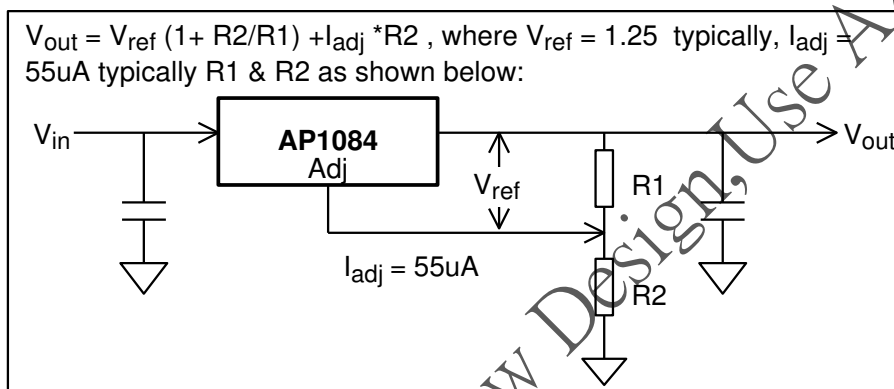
$V_{out} = V_{ref}$ (1+ R2/R1) +$I_{adj}$ *R2 , where $V_{ref}$ = 1.25 typically, $I_{adj}$ = 55uA typically R1 & R2 as shown below:

$V_{in}$

AP1084
Adj

$V_{ref}$

R1

$V_{out}$

$I_{adj}$ = 55uA

R2

w Design, Use A